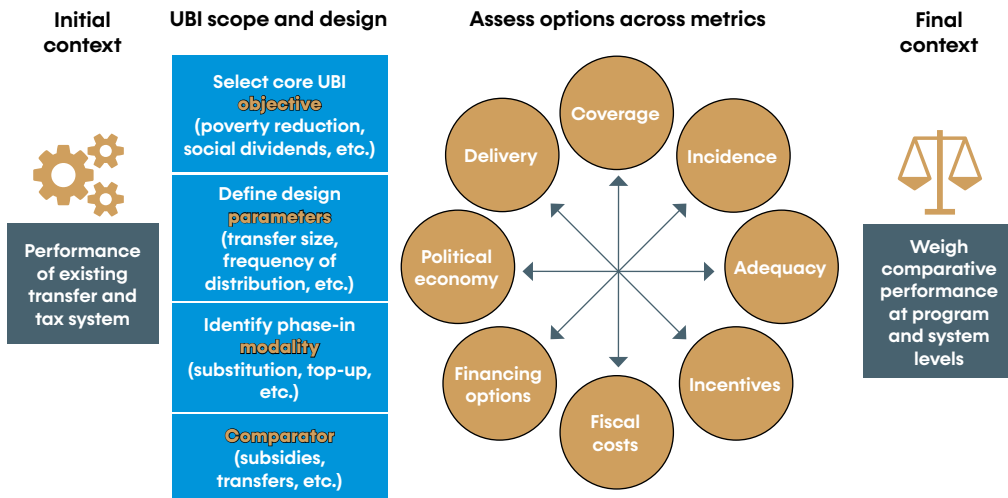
Initial context

Performance of existing transfer and tax system

UBI scope and design

Select core UBI objective (poverty reduction, social dividends, etc.)

Define design parameters (transfer size, frequency of distribution, etc.)

Identify phase-in modality (substitution, top-up, etc.)

Comparator (subsidies, transfers, etc.)

Assess options across metrics

Coverage

Incidence

Adequacy

Incentives

Fiscal costs

Financing options

Political economy

Delivery

Final context

Weigh comparative performance at program and system levels